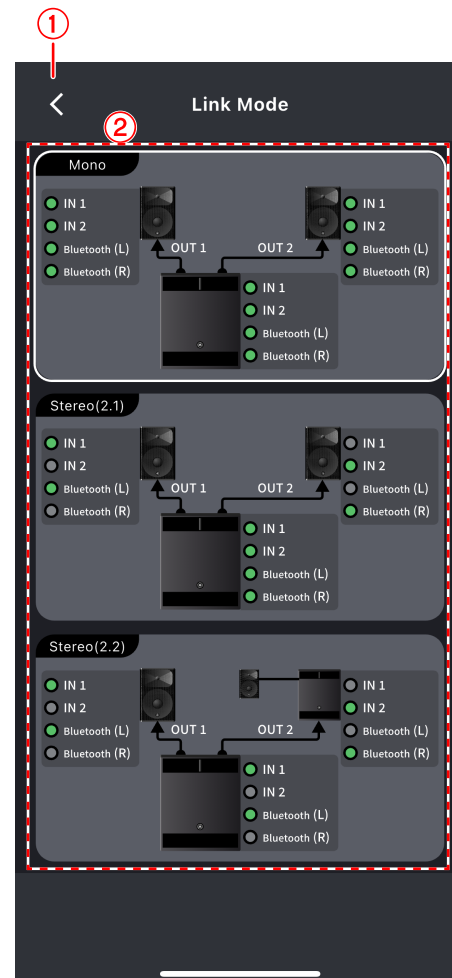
①

<

Link Mode

②

Mono

IN 1
IN 2
Bluetooth (L)
Bluetooth (R)

OUT 1

OUT 2

IN 1
IN 2
Bluetooth (L)
Bluetooth (R)

IN 1
IN 2
Bluetooth (L)
Bluetooth (R)

Stereo(2.1)

IN 1
IN 2
Bluetooth (L)
Bluetooth (R)

OUT 1

OUT 2

IN 1
IN 2
Bluetooth (L)
Bluetooth (R)

IN 1
IN 2
Bluetooth (L)
Bluetooth (R)

Stereo(2.2)

IN 1
IN 2
Bluetooth (L)
Bluetooth (R)

OUT 1

OUT 2

IN 1
IN 2
Bluetooth (L)
Bluetooth (R)

IN 1
IN 2
Bluetooth (L)
Bluetooth (R)